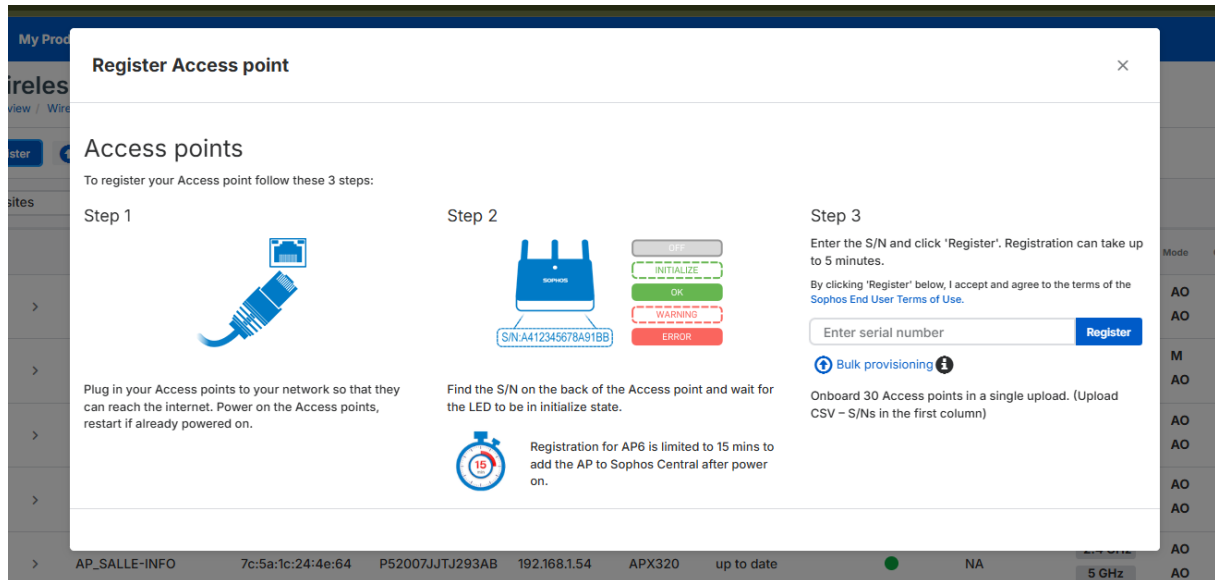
My Prod

ireles
view / Wire

ster

sites

Register Access point

×

Access points

To register your Access point follow these 3 steps:

Step 1

Plug in your Access points to your network so that they can reach the internet. Power on the Access points, restart if already powered on.

Step 2

SOPHOS

S/N:A412345678A91BB

OFF
INITIALIZE
OK
WARNING
ERROR

Find the S/N on the back of the Access point and wait for the LED to be in initialize state.

15

Registration for AP6 is limited to 15 mins to add the AP to Sophos Central after power on.

Step 3

Enter the S/N and click 'Register'. Registration can take up to 5 minutes.

By clicking 'Register' below, I accept and agree to the terms of the Sophos End User Terms of Use.

Enter serial number

Register

Bulk provisioning

Onboard 30 Access points in a single upload. (Upload CSV – S/Ns in the first column)

Mode

AO
AO
M
AO
AO
AO
AO
AO
AO
AO

AP_SALLE-INFO 7c:5a:1c:24:4e:64 P52007JJTJ293AB 192.168.1.54 APX320 up to date NA 5 GHz